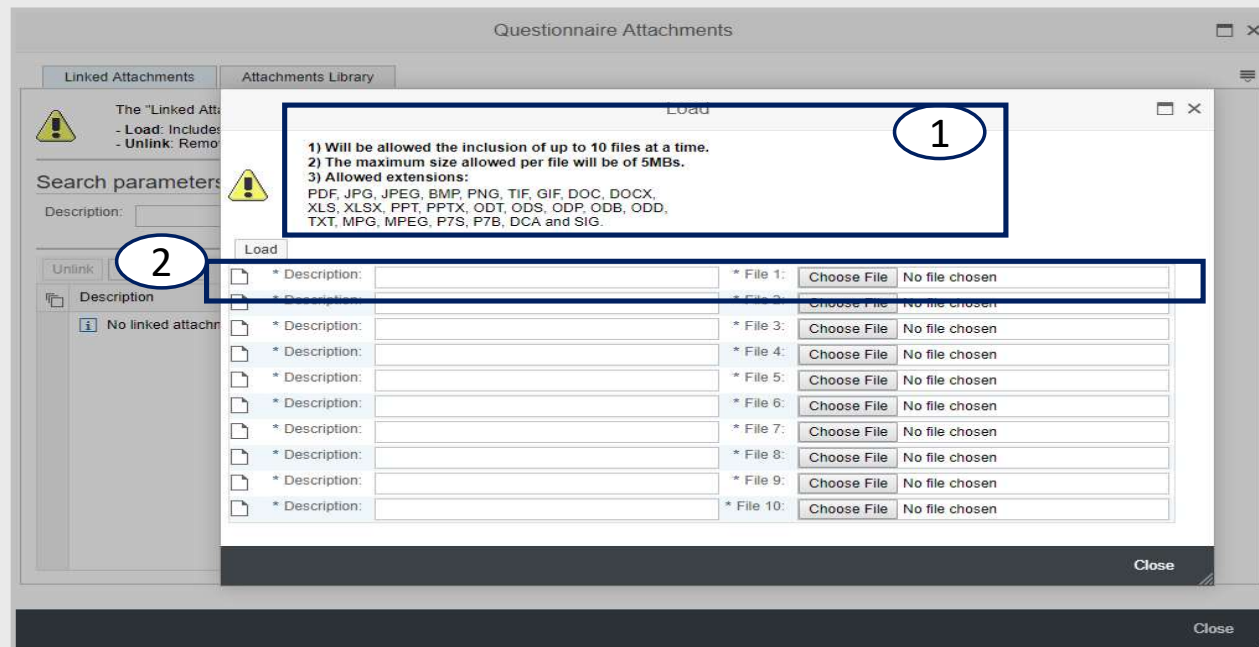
Questionnaire Attachments

Linked Attachments | Attachments Library

The "Linked Att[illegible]
- Load: Includes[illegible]
- Unlink: Remo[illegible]

Search parameters

Description:

Unlink

Description

No linked attachm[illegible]

Load

1

1) Will be allowed the inclusion of up to 10 files at a time.
2) The maximum size allowed per file will be of 5MBs.
3) Allowed extensions:
PDF, JPG, JPEG, BMP, PNG, TIF, GIF, DOC, DOCX, XLS, XLSX, PPT, PPTX, ODT, ODS, ODP, ODB, ODD, TXT, MPG, MPEG, P7S, P7B, DCA and SIG.

Load

2

* Description: | * File 1: Choose File No file chosen
* Description: | * File 2: Choose File No file chosen
* Description: | * File 3: Choose File No file chosen
* Description: | * File 4: Choose File No file chosen
* Description: | * File 5: Choose File No file chosen
* Description: | * File 6: Choose File No file chosen
* Description: | * File 7: Choose File No file chosen
* Description: | * File 8: Choose File No file chosen
* Description: | * File 9: Choose File No file chosen
* Description: | * File 10: Choose File No file chosen

Close

Close